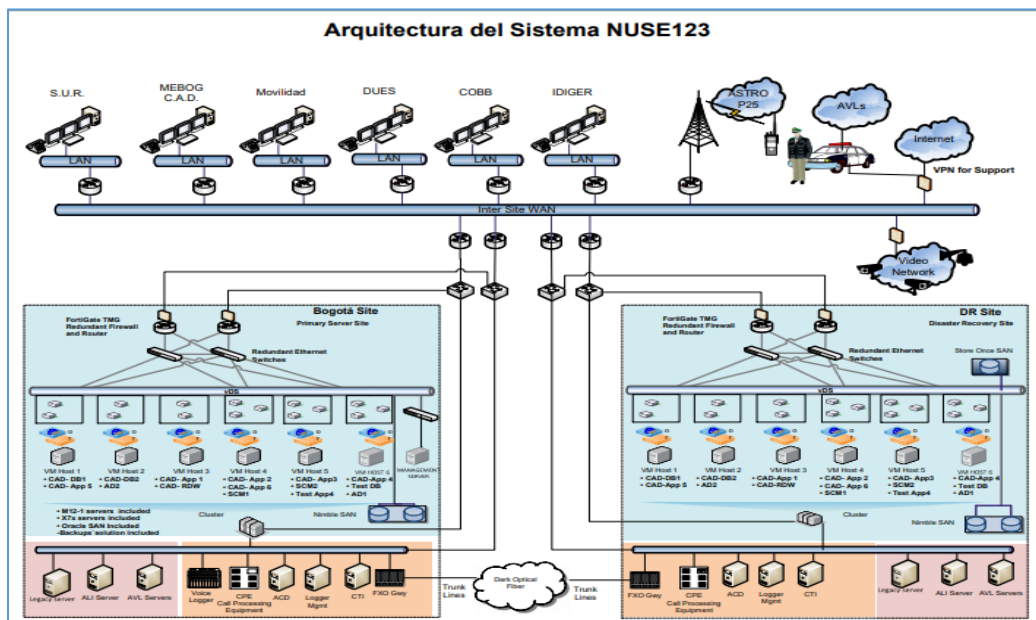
Arquitectura del Sistema NUSE123

S.U.R.
MEBOG C.A.D.
Movilidad
DUES
COBB
IDIGER

LAN
LAN
LAN
LAN
LAN
LAN

ASTRO P25
AVLs
Internet
VPN for Support

Inter Site WAN

Video Network

Bogotá Site
Primary Server Site

FortiGate TMG Redundant Firewall and Router

Redundant Ethernet Switches

vDS

VM Host 1
• CAD- DB1
• CAD- App 5

VM Host 2
• CAD-DB2
• AD2

VM Host 3
• CAD- App 1
• CAD- RDW

VM Host 4
• CAD- App 2
• CAD- App 6
• SCM1

VM Host 5
• CAD- App3
• SCM2
• Test App4

VM HOST 6
• CAD-App 4
• Test DB
• AD1

MANAGEMENT SERVER

• M12-1 servers included
• X7s servers included
• Oracle SAN included
• Backups solution included

Cluster

Nimble SAN

Legacy Server
ALI Server
AVL Servers

Voice Logger
CPE Call Processing Equipment
ACD
Logger Mgmt
CTI
FXO Gwy

Trunk Lines

Dark Optical Fiber

Trunk Lines

DR Site
Disaster Recovery Site

FortiGate TMG Redundant Firewall and Router

Redundant Ethernet Switches

Store Once SAN

vDS

VM Host 1
• CAD-DB1
• CAD- App 5

VM Host 2
• CAD-DB2
• AD2

VM Host 3
• CAD-App 1
• CAD-RDW

VM Host 4
• CAD- App 2
• CAD- App 6
• SCM1

VM Host 5
• CAD- App3
• SCM2
• Test App4

VM Host 6
• CAD-App 4
• Test DB
• AD1

Cluster

Nimble SAN

FXO Gwy
CPE Call Processing Equipment
ACD
Logger Mgmt
CTI

Legacy Server
ALI Server
AVL Servers